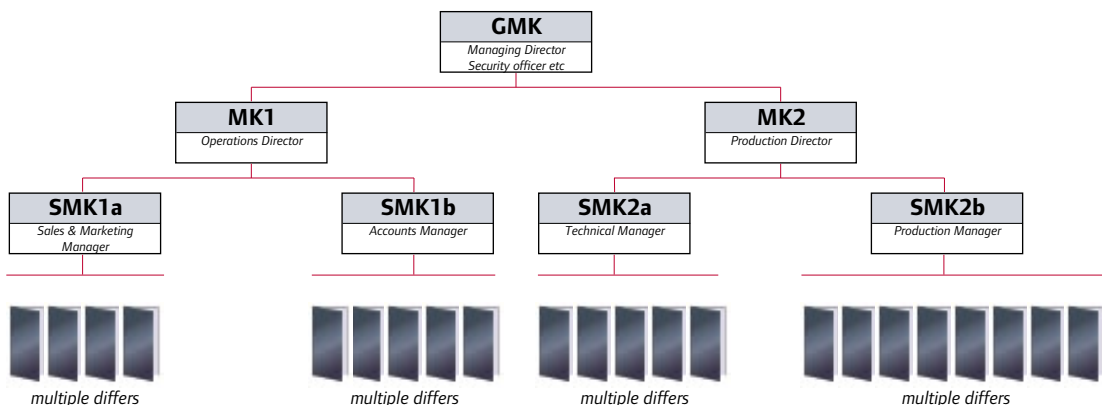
GMK
Managing Director
Security officer etc

MK1
Operations Director

MK2
Production Director

SMK1a
Sales & Marketing Manager

SMK1b
Accounts Manager

SMK2a
Technical Manager

SMK2b
Production Manager

multiple differs

multiple differs

multiple differs

multiple differs